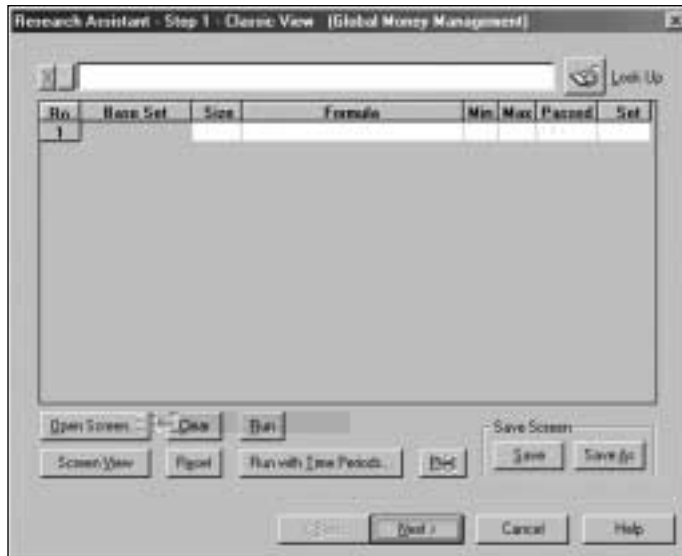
Research Assistant - Step 1 - Classic View (Global Money Management)

X

Look Up

| Ro | Base Set | Size | Formula | Min | Max | Passed | Set |
|---|---|---|---|---|---|---|---|
| 1 | | | | | | | |

Open Screen... Clear Run

Screen View Reset Run with Time Periods... Print

Save Screen
Save Save As

< Back Next > Cancel Help